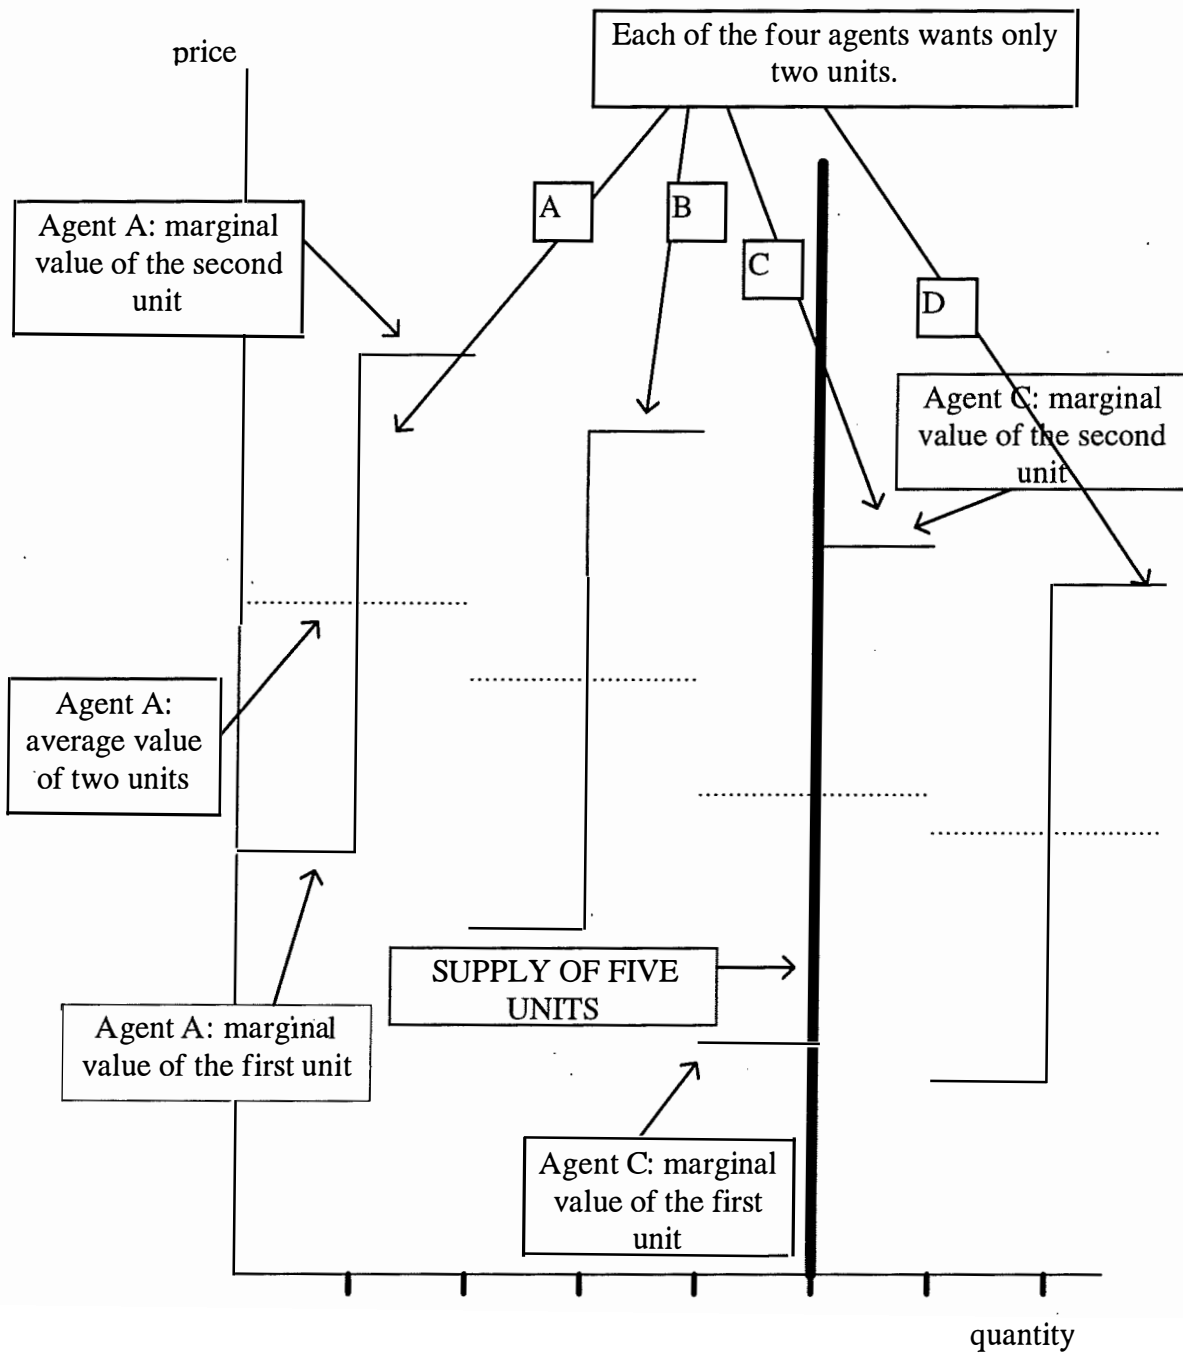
price

Each of the four agents wants only two units.

A

B

C

D

Agent A: marginal value of the second unit

Agent C: marginal value of the second unit

Agent A: average value of two units

SUPPLY OF FIVE UNITS

Agent A: marginal value of the first unit

Agent C: marginal value of the first unit

quantity